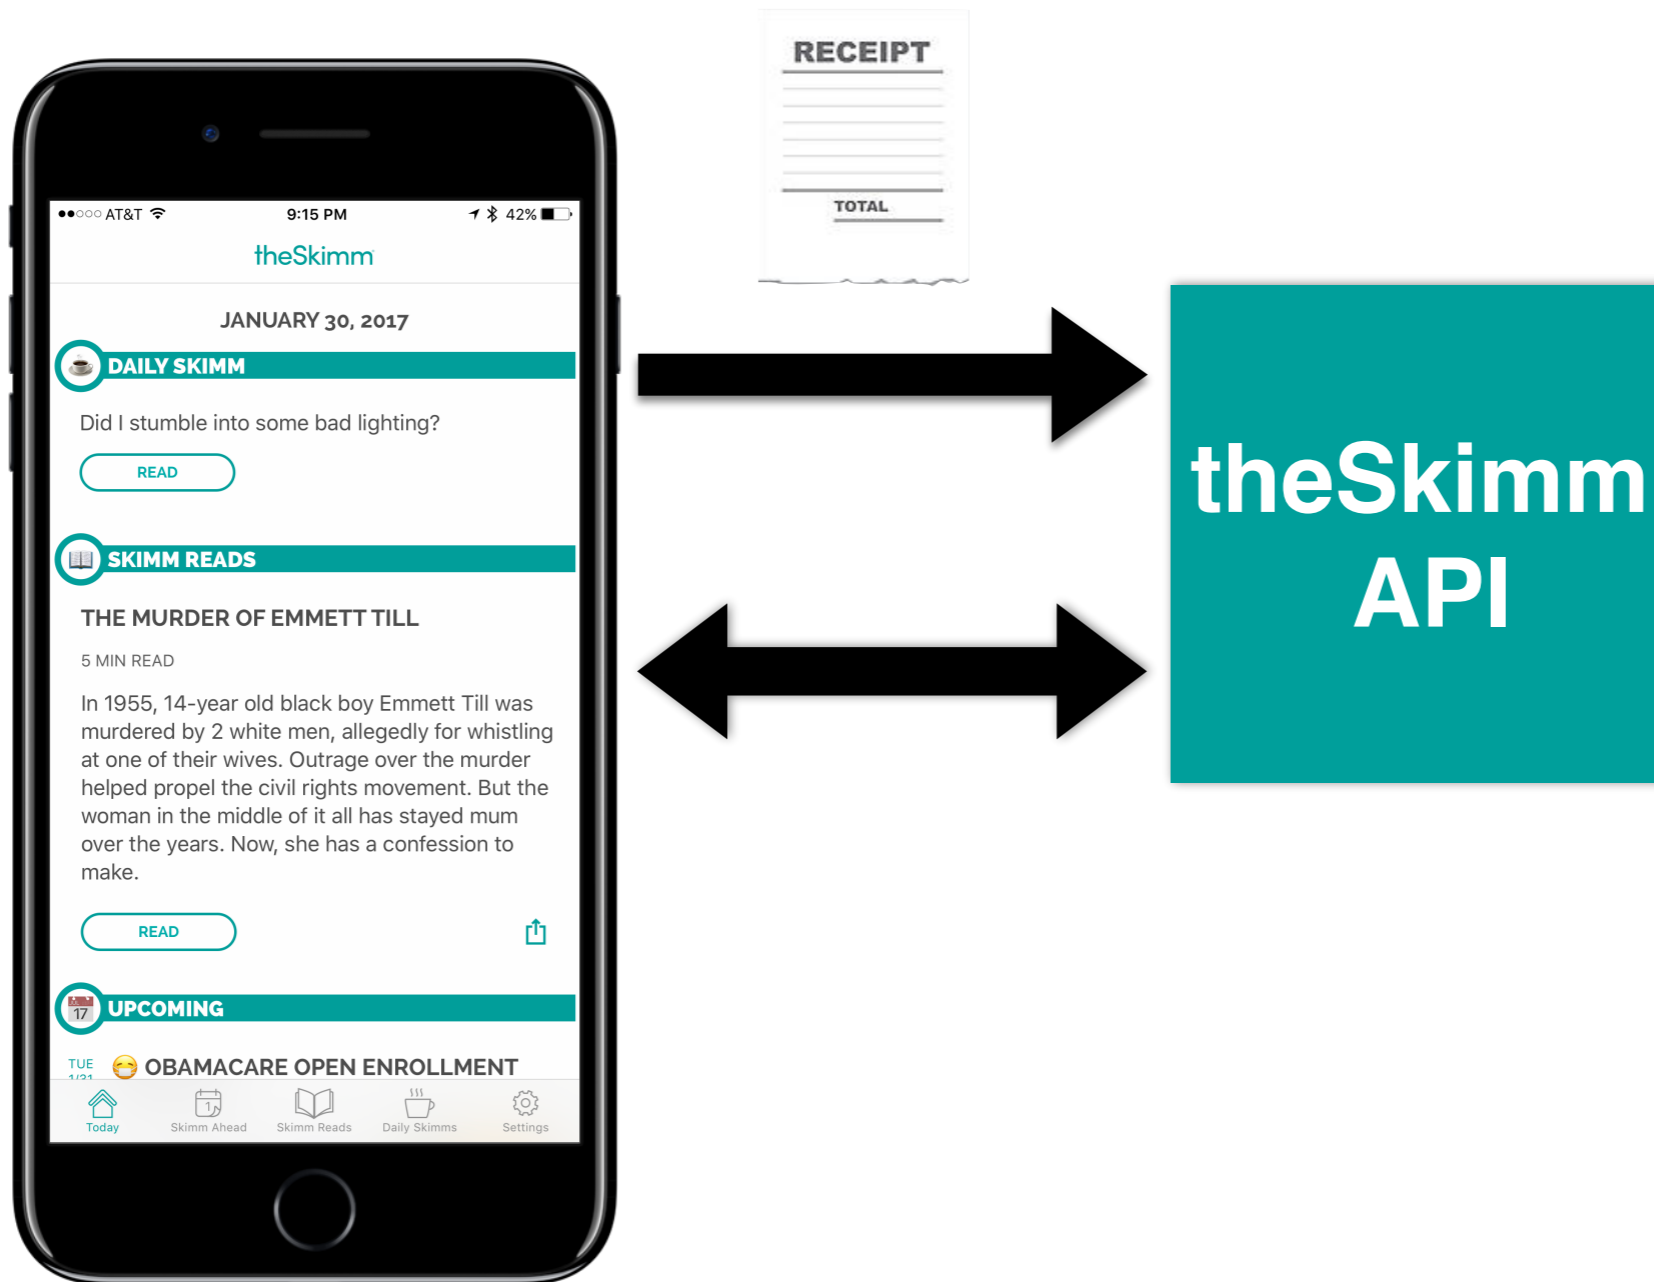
●●○○○ AT&T 9:15 PM 42%

theSkimm

JANUARY 30, 2017

DAILY SKIMM

Did I stumble into some bad lighting?

READ

SKIMM READS

THE MURDER OF EMMETT TILL

5 MIN READ

In 1955, 14-year old black boy Emmett Till was murdered by 2 white men, allegedly for whistling at one of their wives. Outrage over the murder helped propel the civil rights movement. But the woman in the middle of it all has stayed mum over the years. Now, she has a confession to make.

READ

17 UPCOMING

TUE 1/31 OBAMACARE OPEN ENROLLMENT

Today Skimm Ahead Skimm Reads Daily Skimms Settings

RECEIPT

TOTAL

theSkimm API